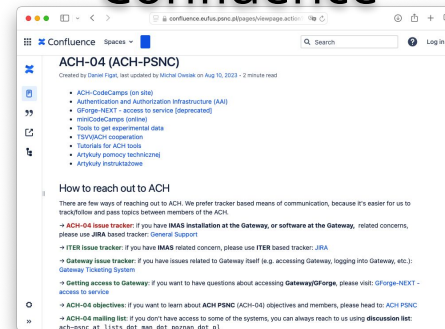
Confluence

confluence.eufus.psnc.pl/pages/viewpage.action

Confluence Spaces

Search

Log in

ACH-04 (ACH-PSNC)

Created by Daniel Figat, last updated by Michal Owsiak on Aug 10, 2023 • 2 minute read

- ACH-CodeCamps (on site)
- Authentication and Authorization Infrastructure (AAI)
- GForge-NEXT - access to service [deprecated]
- miniCodeCamps (online)
- Tools to get experimental data
- TSVV/ACH cooperation
- Tutorials for ACH tools
- Artykuły pomocy technicznej
- Artykuły instruktażowe

How to reach out to ACH

There are few ways of reaching out to ACH. We prefer tracker based means of communication, because it's easier for us to track/follow and pass topics between members of the ACH.

→ ACH-04 issue tracker: If you have IMAS installation at the Gateway, or software at the Gateway, related concerns, please use JIRA based tracker: General Support

→ ITER issue tracker: If you have IMAS related concern, please use ITER based tracker: JIRA

→ Gateway issue tracker: If you have issues related to Gateway itself (e.g. accessing Gateway, logging into Gateway, etc.): Gateway Ticketing System

→ Getting access to Gateway: If you want to have questions about accessing Gateway/GForge, please visit: GForge-NEXT - access to service

→ ACH-04 objectives: If you want to learn about ACH PSNC (ACH-04) objectives and members, please head to: ACH PSNC

→ ACH-04 mailing list: If you don't have access to some of the systems, you can always reach to us using discussion list: ach-psnc at lists dot man dot poznan dot pl